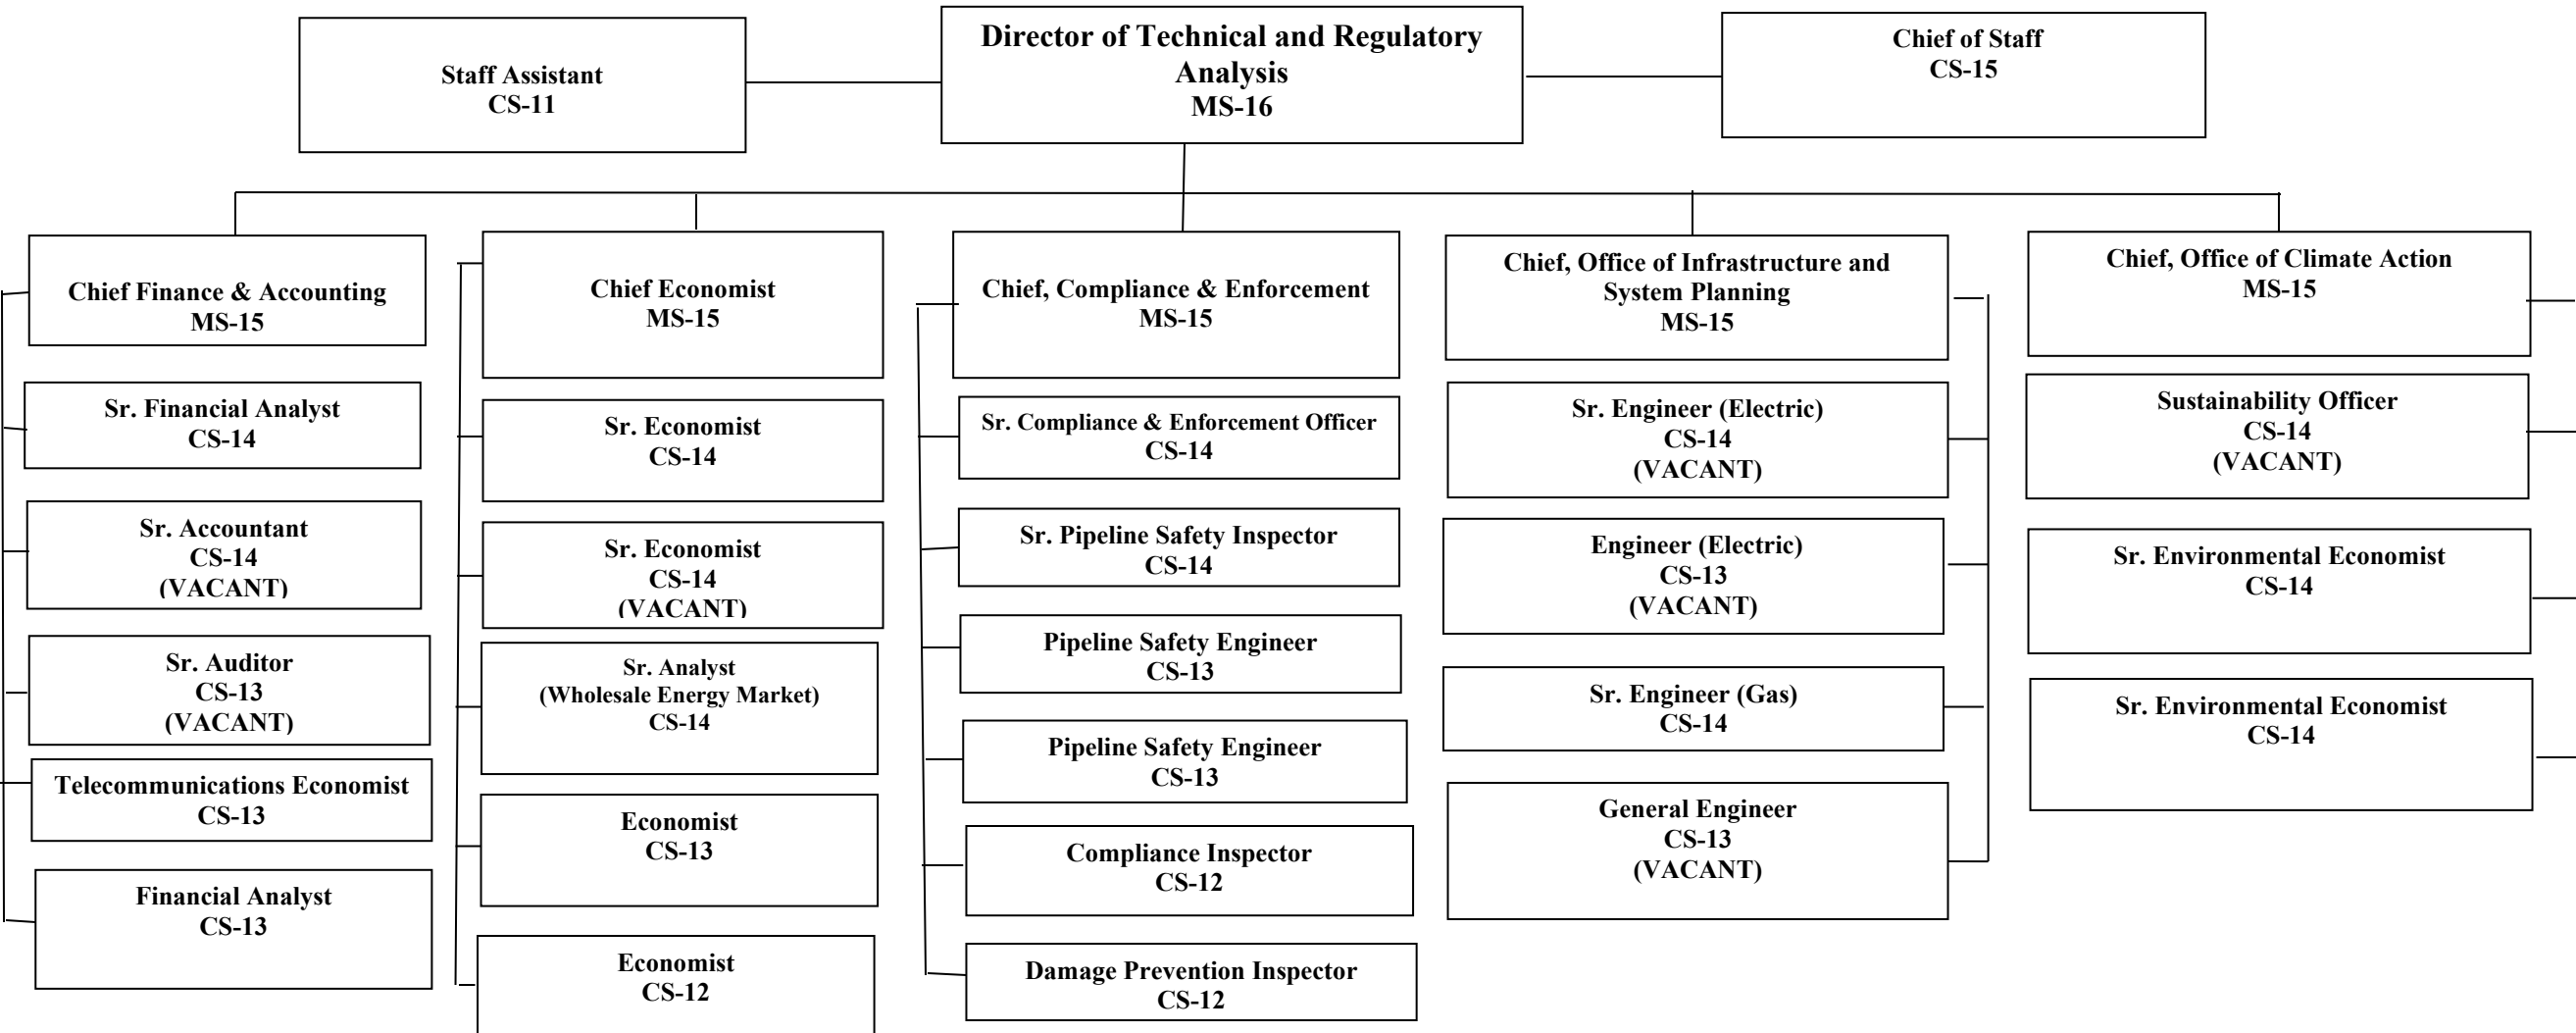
Staff Assistant
CS-11

Director of Technical and Regulatory Analysis
MS-16

Chief of Staff
CS-15

Chief Finance & Accounting
MS-15

Sr. Financial Analyst
CS-14

Sr. Accountant
CS-14
(VACANT)

Sr. Auditor
CS-13
(VACANT)

Telecommunications Economist
CS-13

Financial Analyst
CS-13

Chief Economist
MS-15

Sr. Economist
CS-14

Sr. Economist
CS-14
(VACANT)

Sr. Analyst
(Wholesale Energy Market)
CS-14

Economist
CS-13

Economist
CS-12

Chief, Compliance & Enforcement
MS-15

Sr. Compliance & Enforcement Officer
CS-14

Sr. Pipeline Safety Inspector
CS-14

Pipeline Safety Engineer
CS-13

Pipeline Safety Engineer
CS-13

Compliance Inspector
CS-12

Damage Prevention Inspector
CS-12

Chief, Office of Infrastructure and System Planning
MS-15

Sr. Engineer (Electric)
CS-14
(VACANT)

Engineer (Electric)
CS-13
(VACANT)

Sr. Engineer (Gas)
CS-14

General Engineer
CS-13
(VACANT)

Chief, Office of Climate Action
MS-15

Sustainability Officer
CS-14
(VACANT)

Sr. Environmental Economist
CS-14

Sr. Environmental Economist
CS-14